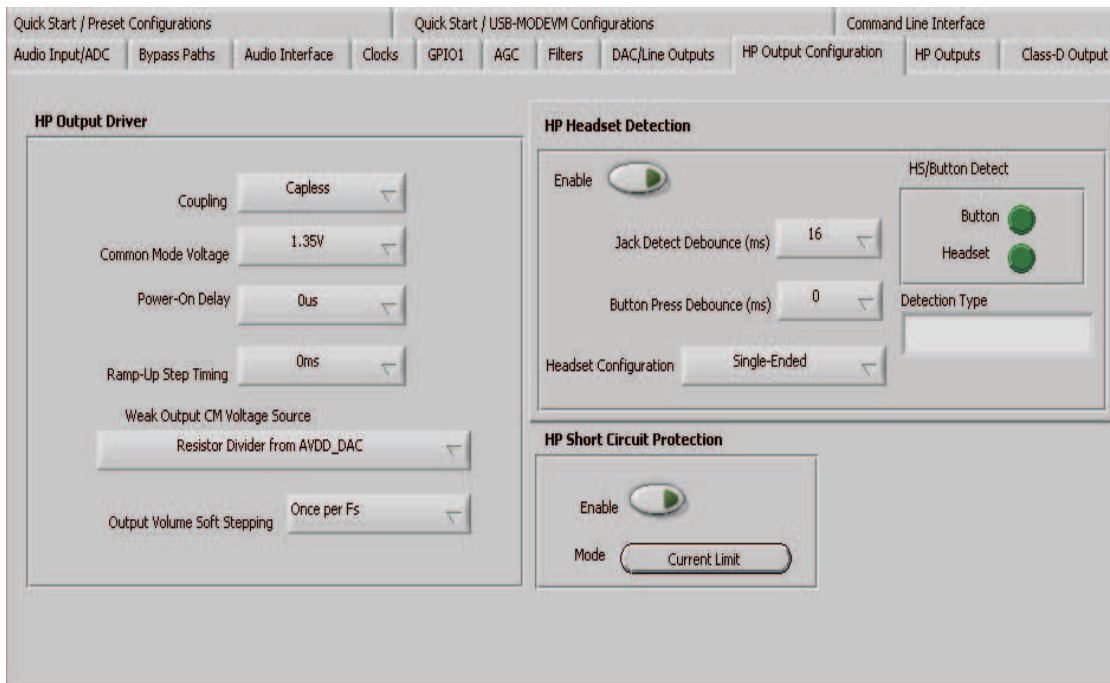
Quick Start / Preset Configurations | Quick Start / USB-MODEVM Configurations | Command Line Interface

Audio Input/ADC | Bypass Paths | Audio Interface | Clocks | GPIO1 | AGC | Filters | DAC/Line Outputs | HP Output Configuration | HP Outputs | Class-D Output

HP Output Driver

Coupling Capless

Common Mode Voltage 1.35V

Power-On Delay 0us

Ramp-Up Step Timing 0ms

Weak Output CM Voltage Source

Resistor Divider from AVDD_DAC

Output Volume Soft Stepping Once per Fs

HP Headset Detection

Enable

HS/Button Detect

Button

Headset

Jack Detect Debounce (ms) 16

Button Press Debounce (ms) 0

Detection Type

Headset Configuration Single-Ended

HP Short Circuit Protection

Enable

Mode Current Limit